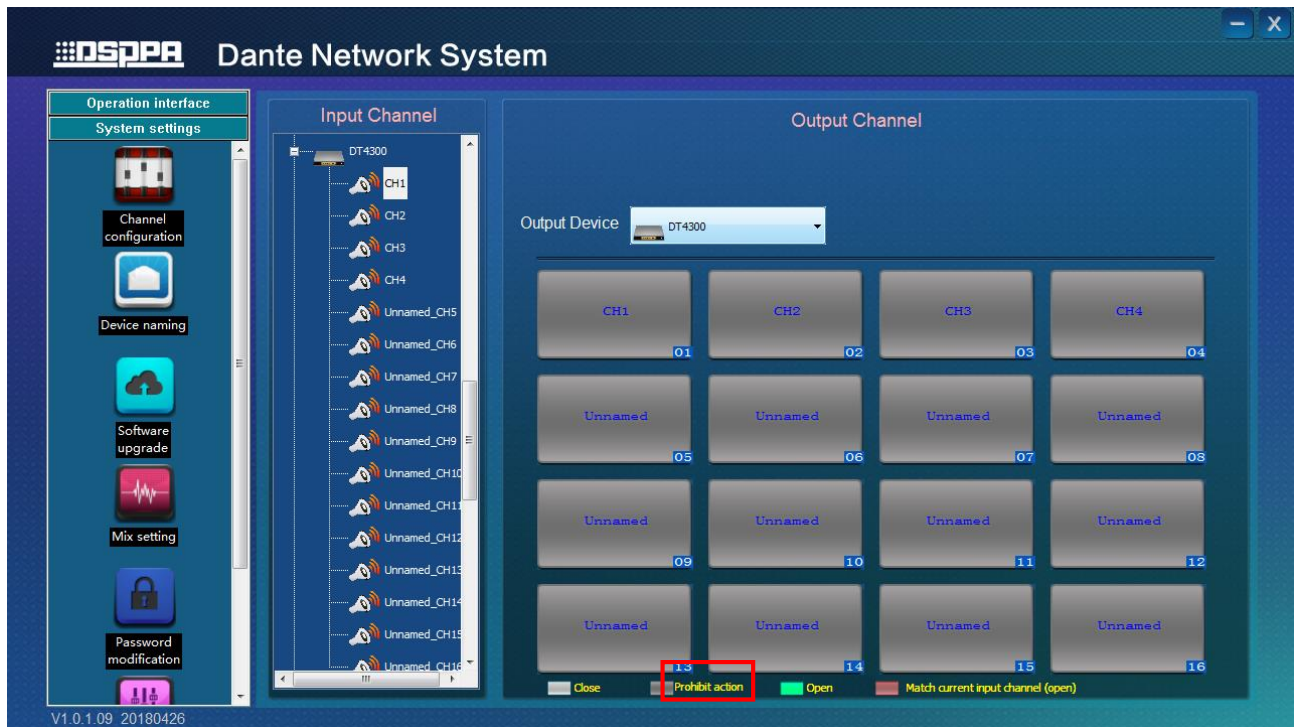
DSPPA Dante Network System

Operation interface
System settings
Channel configuration
Device naming
Software upgrade
Mix setting
Password modification

Input Channel
DT4300
CH1
CH2
CH3
CH4
Unnamed_CH5
Unnamed_CH6
Unnamed_CH7
Unnamed_CH8
Unnamed_CH9
Unnamed_CH10
Unnamed_CH11
Unnamed_CH12
Unnamed_CH13
Unnamed_CH14
Unnamed_CH15
Unnamed_CH16

Output Channel
Output Device DT4300

| CH1 01 | CH2 02 | CH3 03 | CH4 04 |
|---|---|---|---|
| Unnamed 05 | Unnamed 06 | Unnamed 07 | Unnamed 08 |
| Unnamed 09 | Unnamed 10 | Unnamed 11 | Unnamed 12 |
| Unnamed 13 | Unnamed 14 | Unnamed 15 | Unnamed 16 |

Close Prohibit action Open Match current input channel (open)

V1.0.1.09 20180426